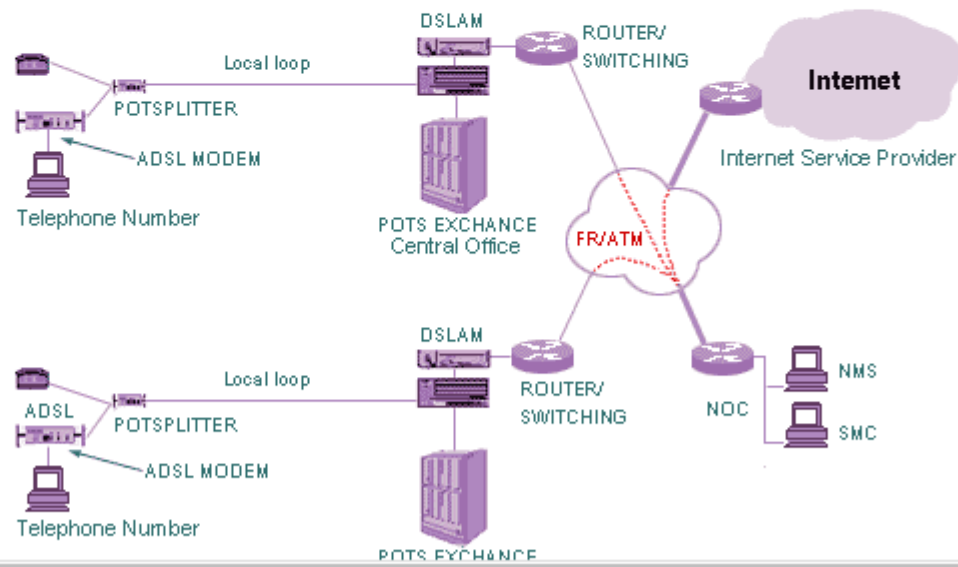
DSLAM

ROUTER/ SWITCHING

Intemet

Local loop

POTSPLITTER

ADSL MODEM

Internet Service Provider

Telephone Number

POTS EXCHANCE
Central Office

FR/ATM

DSLAM

Local loop

ADSL

POTSPLITTER

ROUTER/ SWITCHING

NOC

NMS

SMC

ADSL MODEM

Telephone Number

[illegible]